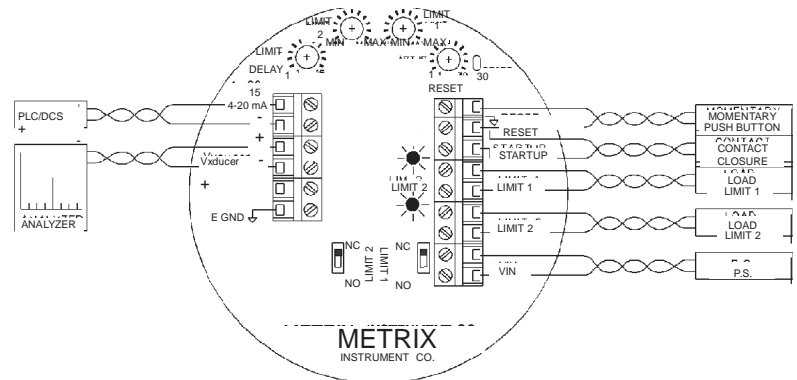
LIMIT
LIMIT
2
MIN
MAX MIN
MAX
LIMIT
DELAY
1
15
1
30
RESET
PLC/DCS
+
4-20 mA
-
+
-
Vxducer
+
ANALYZER
E GND
RESET
STARTUP
LIMIT 2
LIMIT 1
LIMIT 2
VIN
NC
LIMIT 2
LIMIT 1
NO
NC
NO
MOMENTARY
PUSH BUTTON
CONTACT
CLOSURE
LOAD
LIMIT 1
LOAD
LIMIT 2
P.S.
METRIX
INSTRUMENT CO.